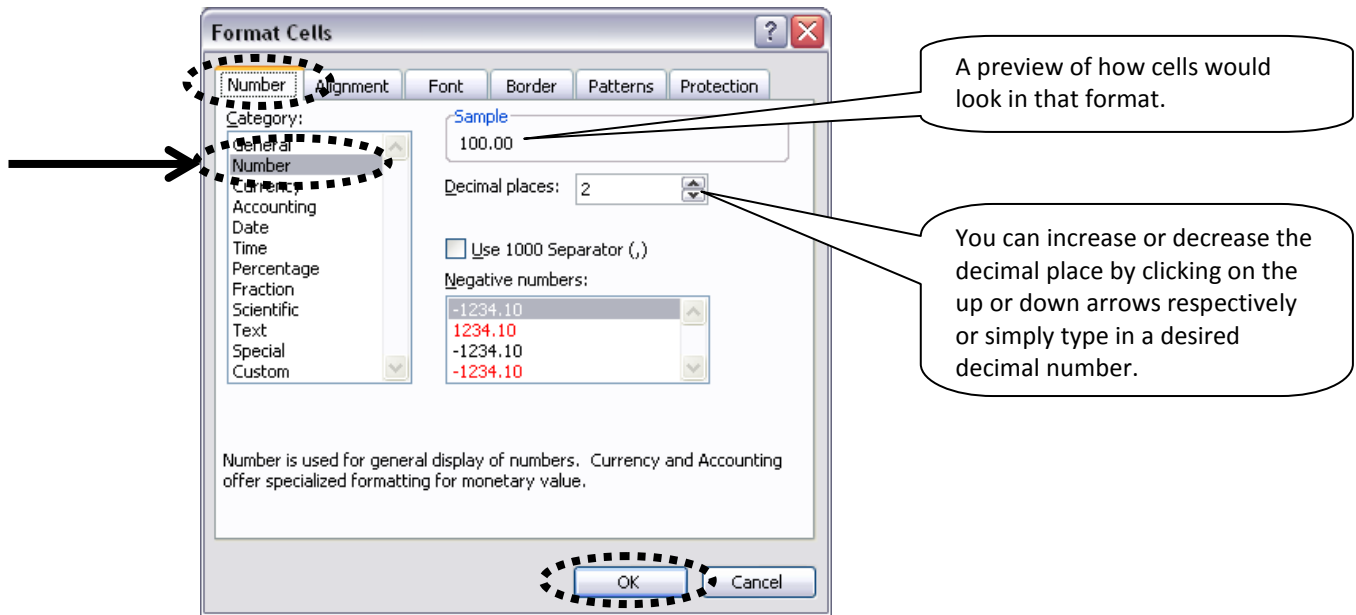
Format Cells

Number | Alignment | Font | Border | Patterns | Protection

Category:
General
Number
Currency
Accounting
Date
Time
Percentage
Fraction
Scientific
Text
Special
Custom

Sample
100.00

Decimal places: 2

Use 1000 Separator (,)

Negative numbers:
-1234.10
1234.10
-1234.10
-1234.10

Number is used for general display of numbers. Currency and Accounting offer specialized formatting for monetary value.

OK
Cancel

A preview of how cells would look in that format.

You can increase or decrease the decimal place by clicking on the up or down arrows respectively or simply type in a desired decimal number.